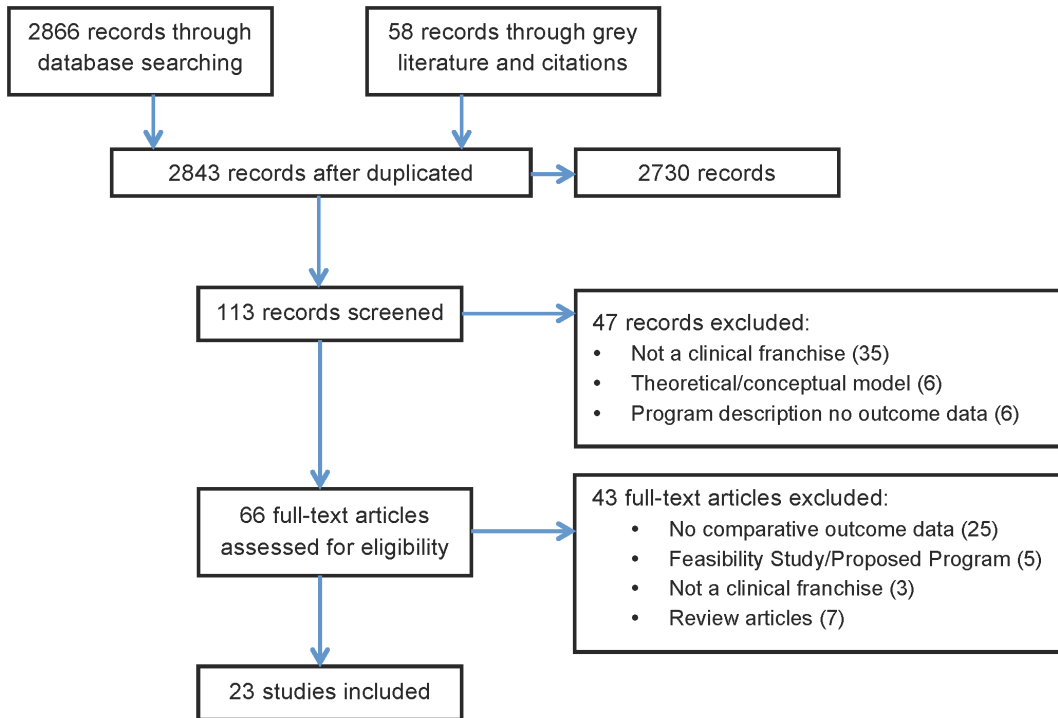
2866 records through database searching

58 records through grey literature and citations

2843 records after duplicated

2730 records

113 records screened

47 records excluded:
• Not a clinical franchise (35)
• Theoretical/conceptual model (6)
• Program description no outcome data (6)

66 full-text articles assessed for eligibility

43 full-text articles excluded:
• No comparative outcome data (25)
• Feasibility Study/Proposed Program (5)
• Not a clinical franchise (3)
• Review articles (7)

23 studies included